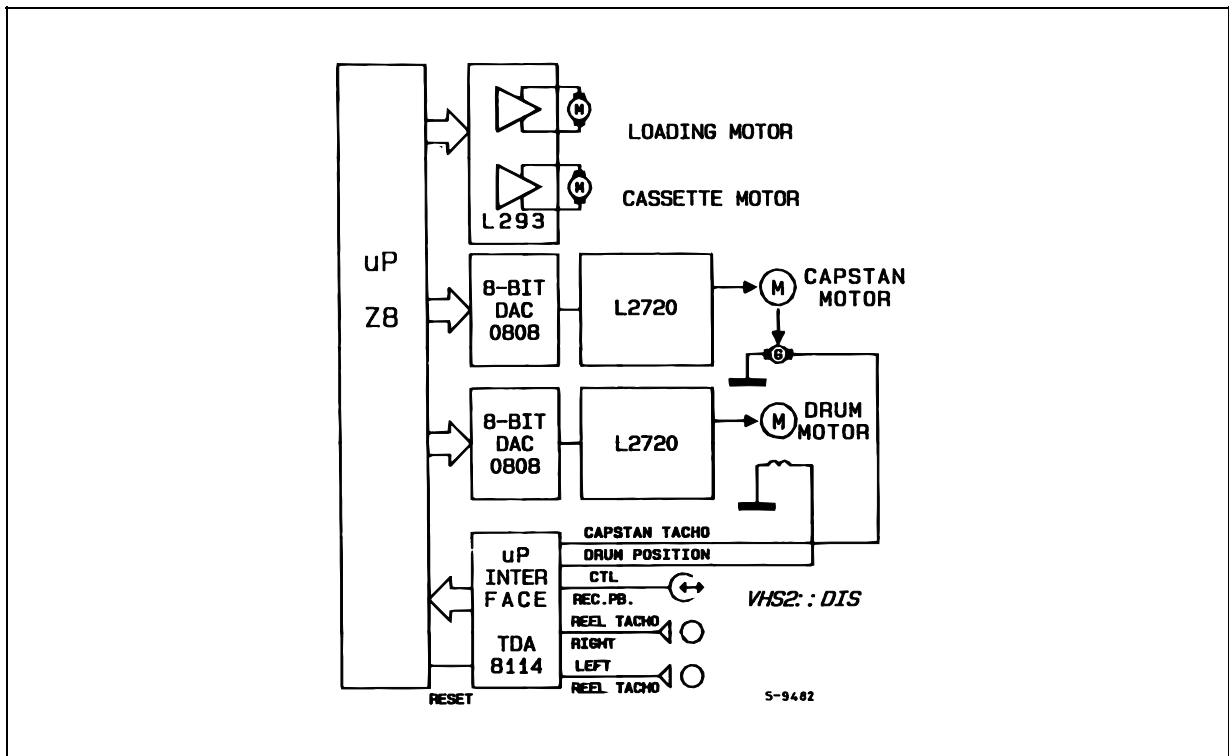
uP

Z8

M

LOADING MOTOR

M

CASSETTE MOTOR

L293

8-BIT DAC 0808

L2720

M

CAPSTAN MOTOR

G

8-BIT DAC 0808

L2720

M

DRUM MOTOR

CAPSTAN TACHO

DRUM POSITION

uP INTER FACE

TDA 8114

CTL

REC.PB.

VHS2: : DIS

REEL TACHO

RIGHT

LEFT

REEL TACHO

RESET

S-9482